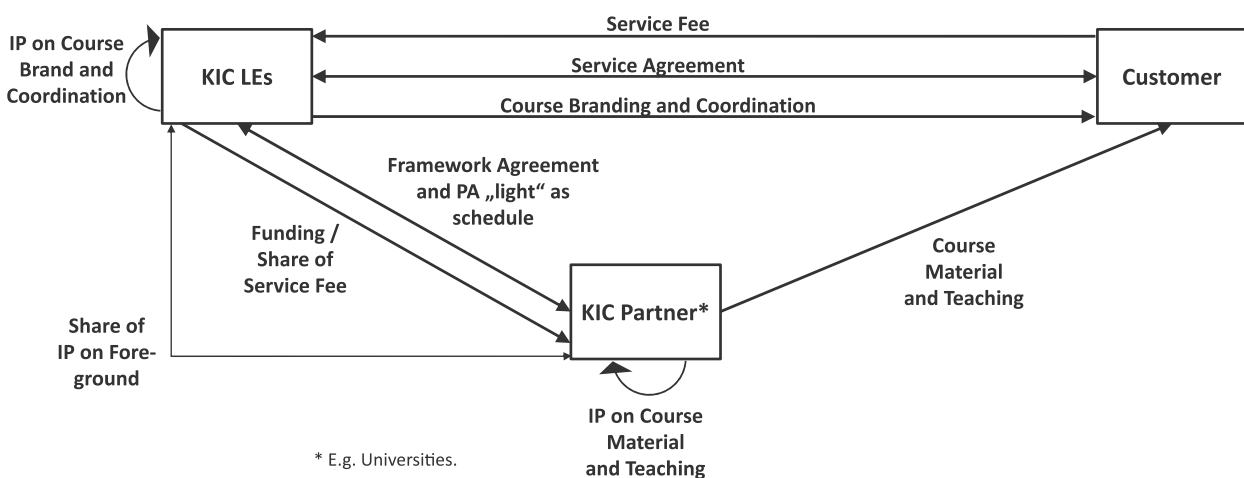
IP on Course Brand and Coordination

KIC LEs

Service Fee

Service Agreement

Course Branding and Coordination

Customer

Framework Agreement and PA „light“ as schedule

Funding / Share of Service Fee

Course Material and Teaching

Share of IP on Foreground

KIC Partner*

IP on Course Material and Teaching

* E.g. Universities.